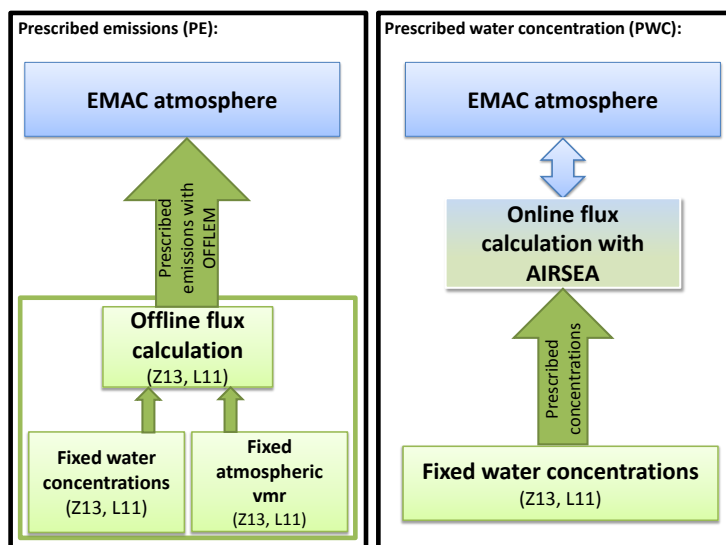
Prescribed emissions (PE):

EMAC atmosphere

Prescribed emissions with OFFLEM

Offline flux calculation
(Z13, L11)

Fixed water concentrations
(Z13, L11)

Fixed atmospheric vmr
(Z13, L11)

Prescribed water concentration (PWC):

EMAC atmosphere

Online flux calculation with AIRSEA

Prescribed concentrations

Fixed water concentrations
(Z13, L11)